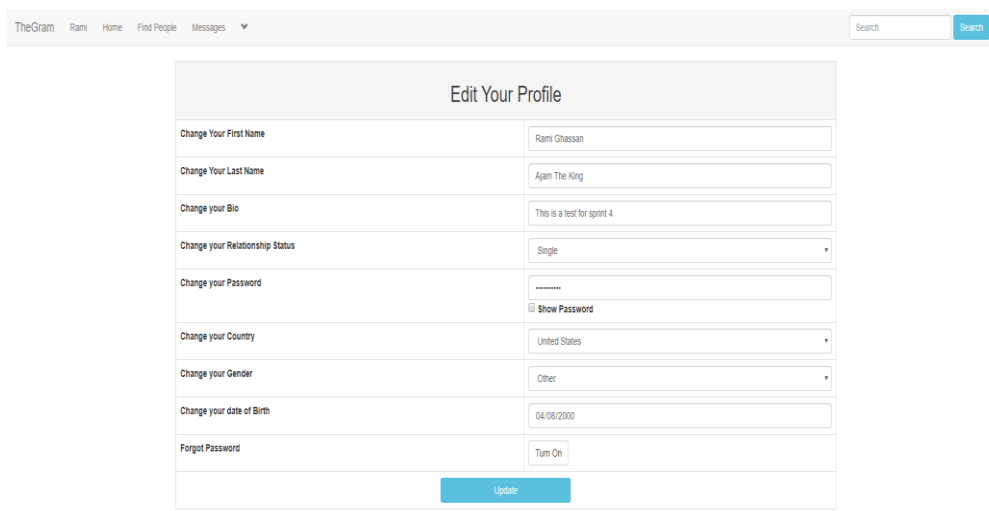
TheGram Rami Home Find People Messages

Search Search

Edit Your Profile

| | |
|---|---|
| Change Your First Name | Rami Ghassan |
| Change Your Last Name | Ajam The King |
| Change your Bio | This is a test for sprint 4 |
| Change your Relationship Status | Single |
| Change your Password | •••••••••• Show Password |
| Change your Country | United States |
| Change your Gender | Other |
| Change your date of Birth | 04/08/2000 |
| Forgot Password | Turn On |

Update